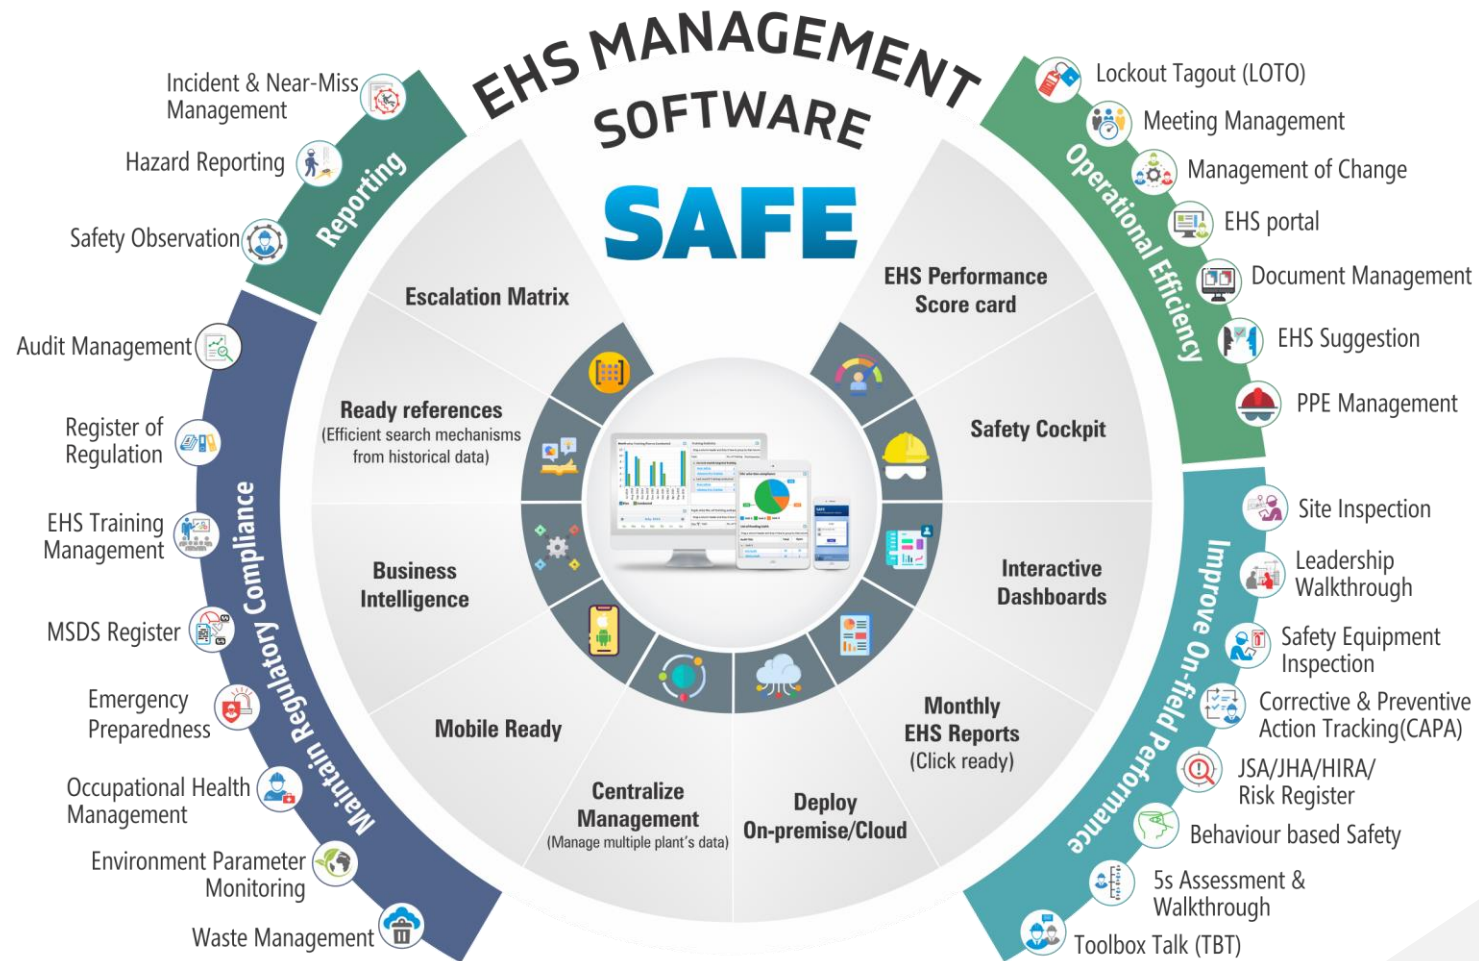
EHS MANAGEMENT SOFTWARE

SAFE

Reporting

Incident & Near-Miss Management

Hazard Reporting

Safety Observation

Maintain Regulatory Compliance

Audit Management

Register of Regulation

EHS Training Management

MSDS Register

Emergency Preparedness

Occupational Health Management

Environment Parameter Monitoring

Waste Management

Operational Efficiency

Lockout Tagout (LOTO)

Meeting Management

Management of Change

EHS portal

Document Management

EHS Suggestion

PPE Management

Improve On-field Performance

Site Inspection

Leadership Walkthrough

Safety Equipment Inspection

Corrective & Preventive Action Tracking(CAPA)

JSA/JHA/HIRA/ Risk Register

Behaviour based Safety

5s Assessment & Walkthrough

Toolbox Talk (TBT)

Escalation Matrix

Ready references (Efficient search mechanisms from historical data)

Business Intelligence

Mobile Ready

Centralize Management (Manage multiple plant's data)

Deploy On-premise/Cloud

Monthly EHS Reports (Click ready)

Interactive Dashboards

Safety Cockpit

EHS Performance Score card